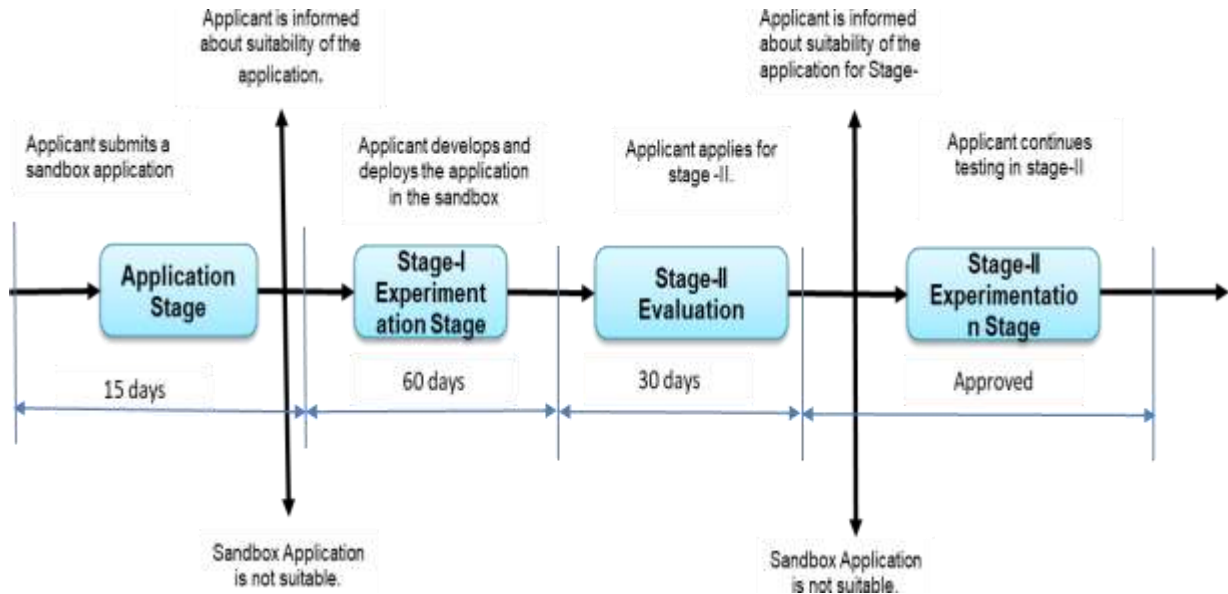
Applicant is informed about suitability of the application.

Applicant submits a sandbox application

Applicant develops and deploys the application in the sandbox

Applicant applies for stage -II.

Applicant is informed about suitability of the application for Stage-

Applicant continues testing in stage-II

Application Stage

Stage-I Experimentation Stage

Stage-II Evaluation

Stage-II Experimentation Stage

15 days

60 days

30 days

Approved

Sandbox Application is not suitable.

Sandbox Application is not suitable.